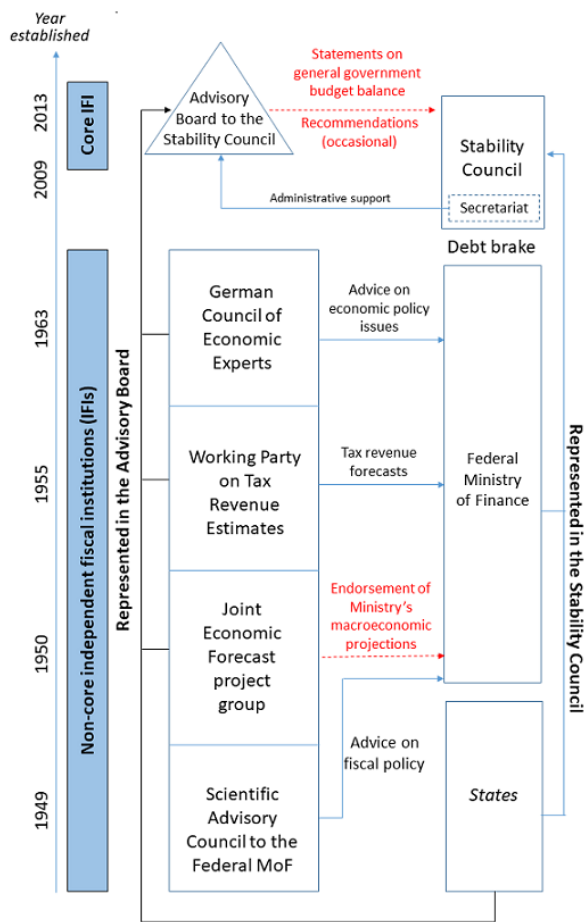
Year established

2013

2009

Core IFI

1963

1955

1950

1949

Non-core independent fiscal institutions (IFIs)

Represented in the Advisory Board

Advisory Board to the Stability Council

Statements on general government budget balance

Recommendations (occasional)

Stability Council

Secretariat

Administrative support

Debt brake

German Council of Economic Experts

Advice on economic policy issues

Working Party on Tax Revenue Estimates

Tax revenue forecasts

Federal Ministry of Finance

Joint Economic Forecast project group

Endorsement of Ministry's macroeconomic projections

Scientific Advisory Council to the Federal MoF

Advice on fiscal policy

States

Represented in the Stability Council